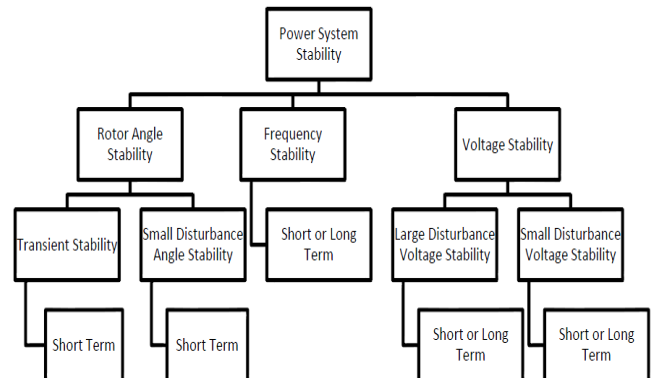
Power System Stability

Rotor Angle Stability

Frequency Stability

Voltage Stability

Transient Stability

Small Disturbance Angle Stability

Short or Long Term

Large Disturbance Voltage Stability

Small Disturbance Voltage Stability

Short Term

Short Term

Short or Long Term

Short or Long Term